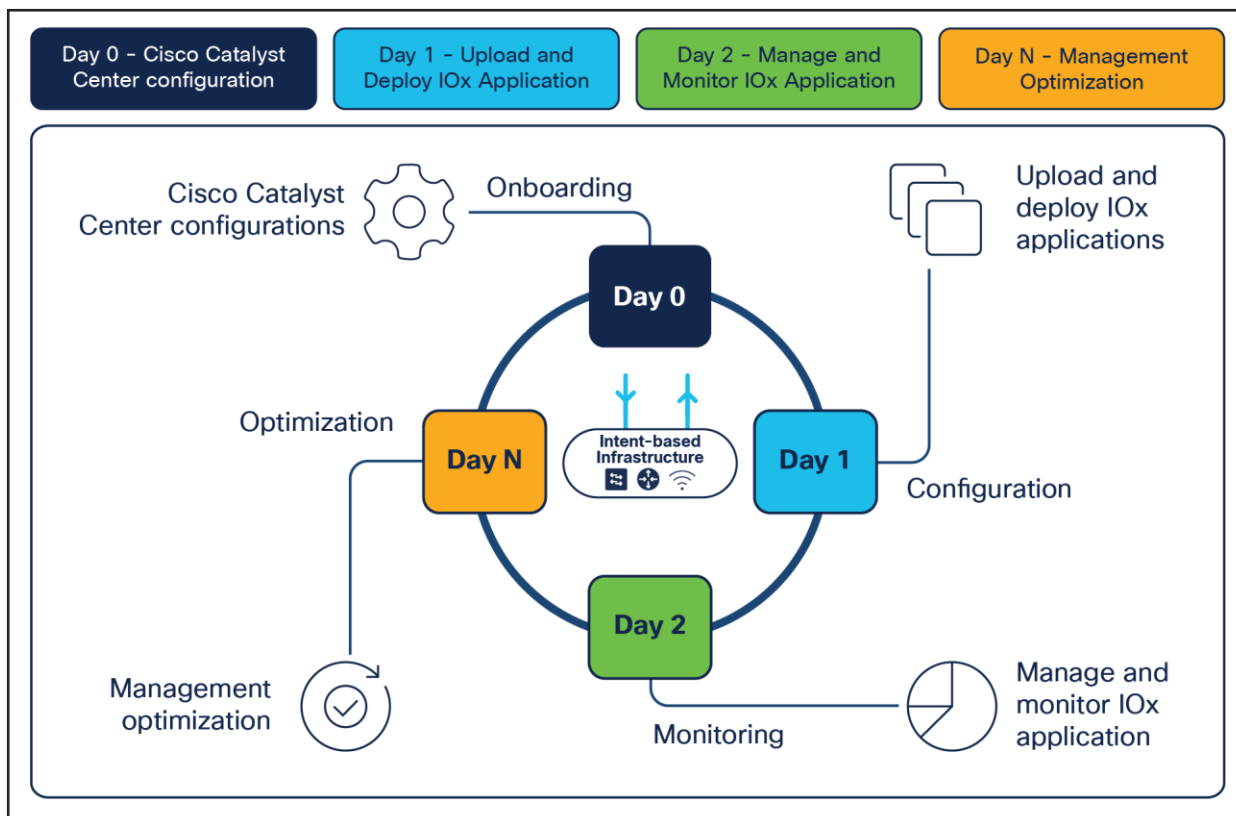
Day 0 - Cisco Catalyst Center configuration

Day 1 - Upload and Deploy IOx Application

Day 2 - Manage and Monitor IOx Application

Day N - Management Optimization

Cisco Catalyst Center configurations

Onboarding

Upload and deploy IOx applications

Day 0

Optimization

Day N

Intent-based Infrastructure

Day 1

Configuration

Day 2

Management optimization

Monitoring

Manage and monitor IOx application